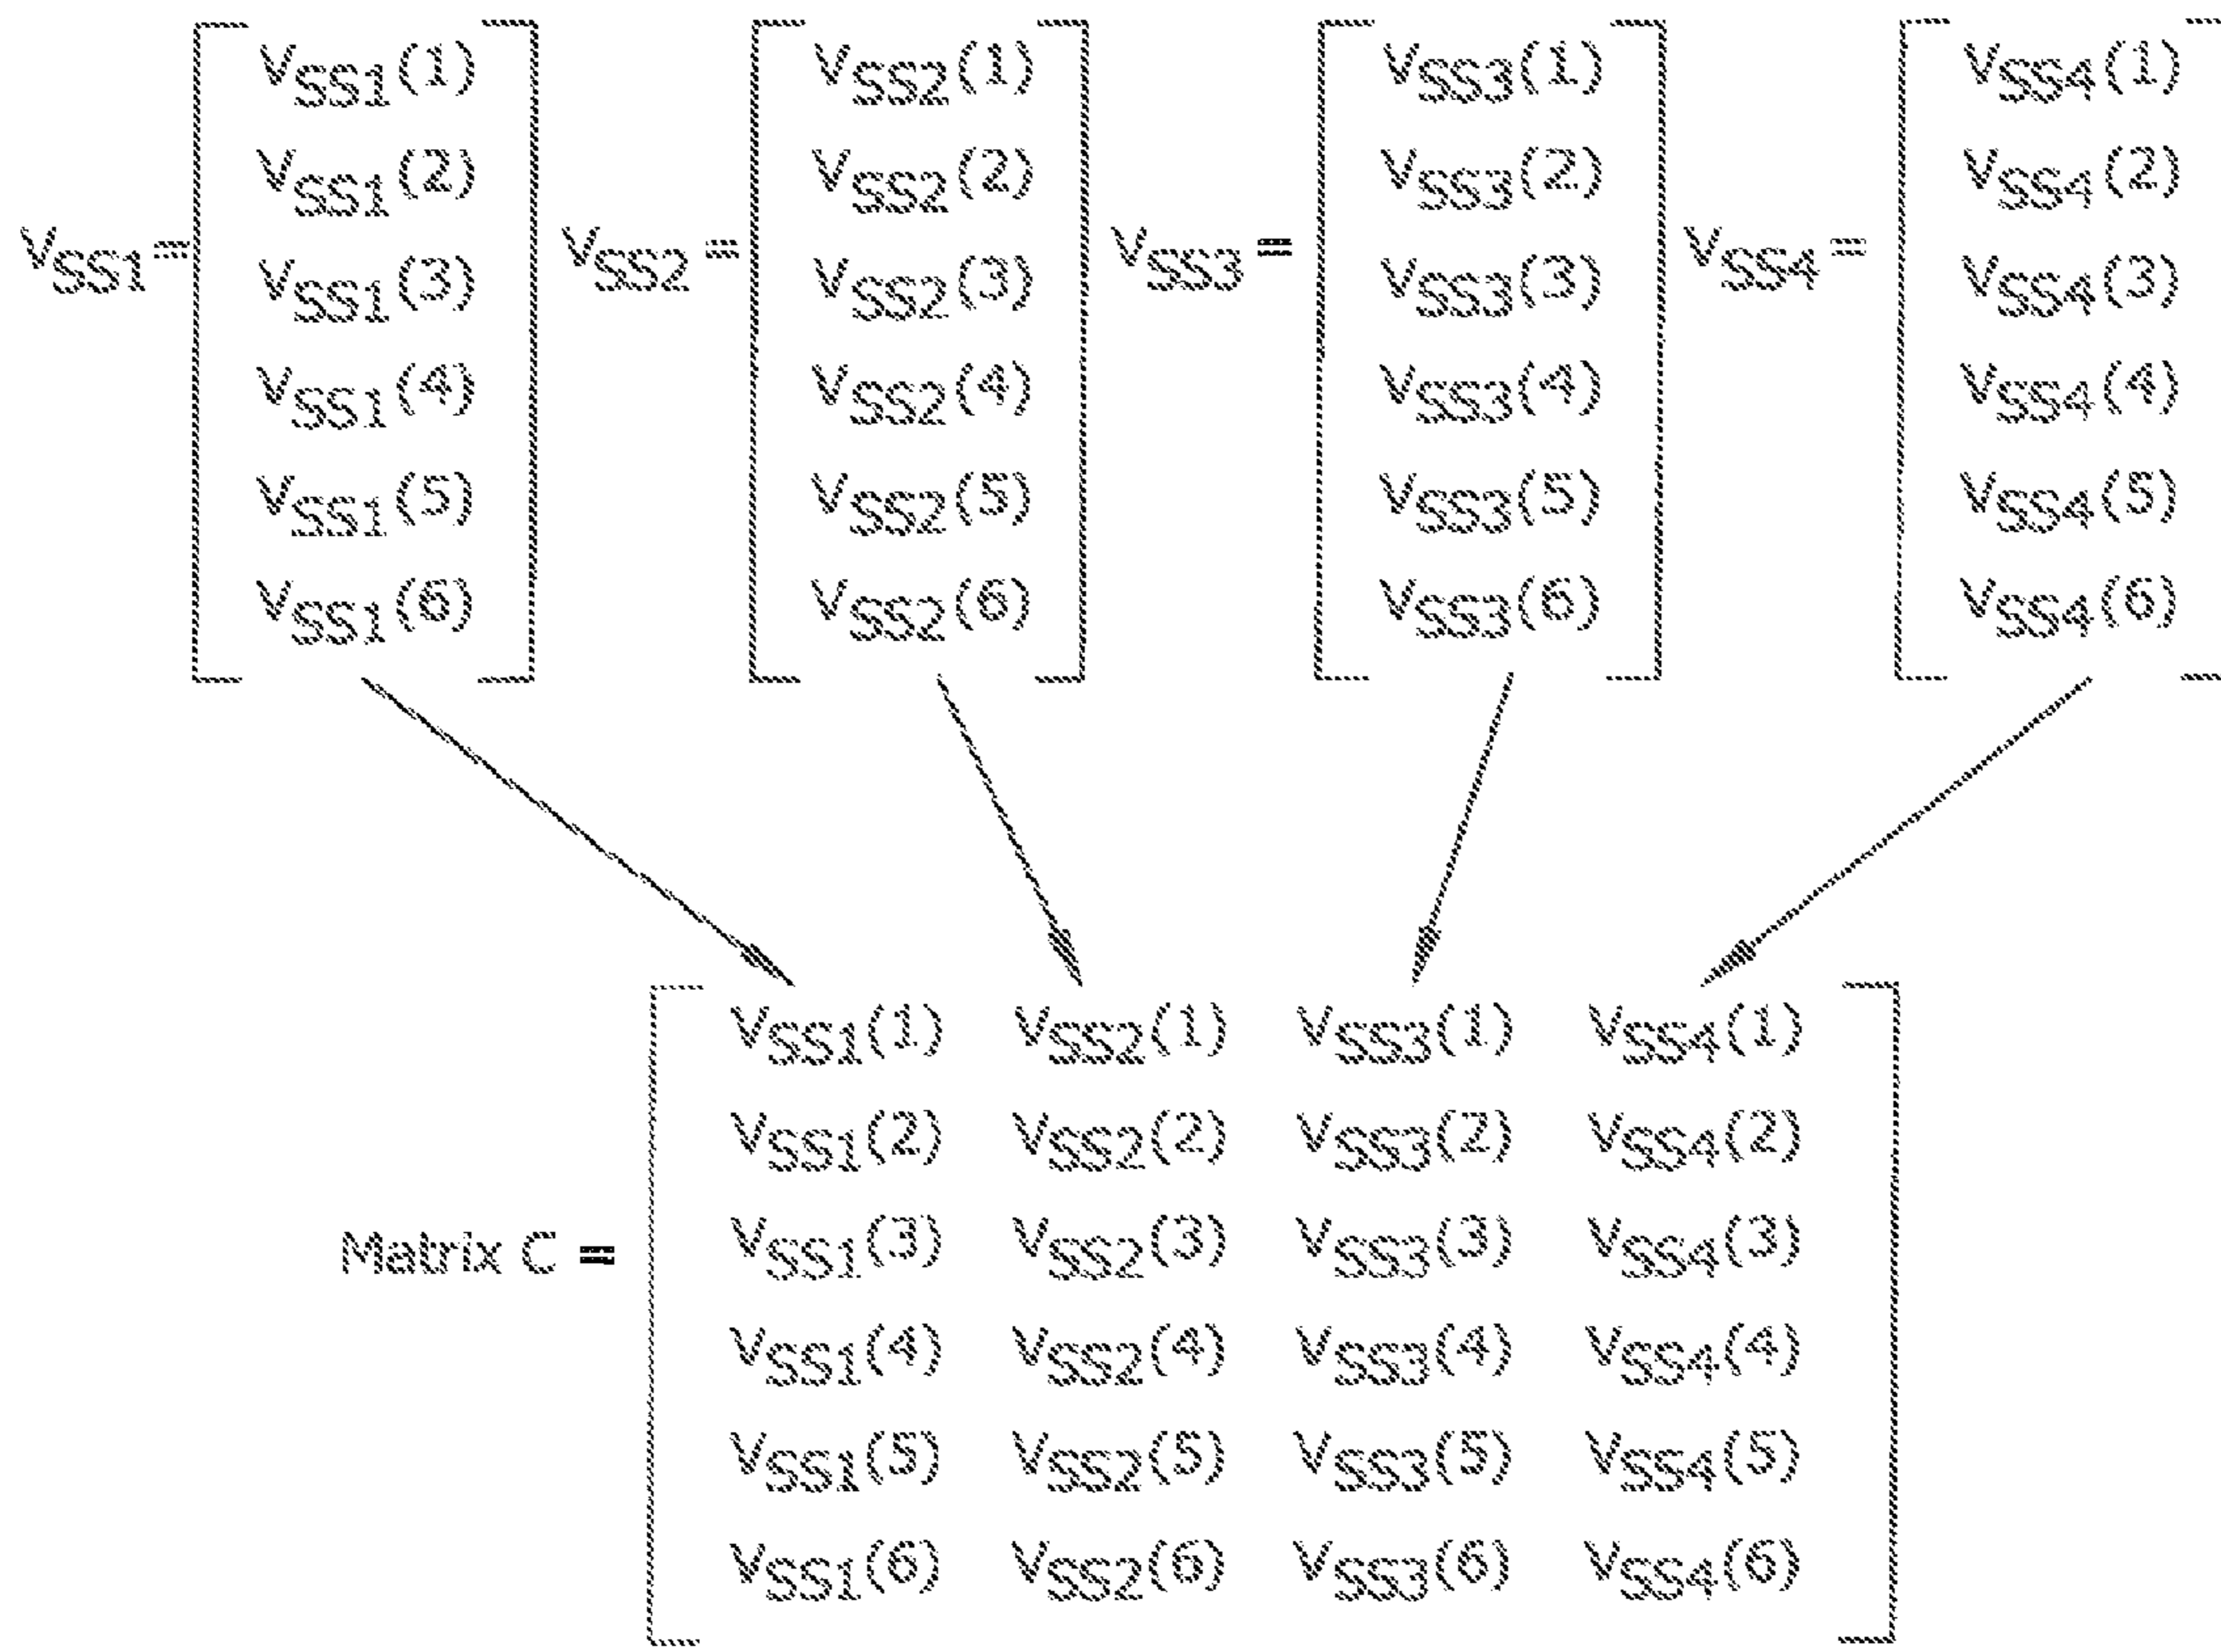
$V_{SS1} = \begin{bmatrix} V_{SS1}(1) \\ V_{SS1}(2) \\ V_{SS1}(3) \\ V_{SS1}(4) \\ V_{SS1}(5) \\ V_{SS1}(6) \end{bmatrix}$ $V_{SS2} = \begin{bmatrix} V_{SS2}(1) \\ V_{SS2}(2) \\ V_{SS2}(3) \\ V_{SS2}(4) \\ V_{SS2}(5) \\ V_{SS2}(6) \end{bmatrix}$ $V_{SS3} = \begin{bmatrix} V_{SS3}(1) \\ V_{SS3}(2) \\ V_{SS3}(3) \\ V_{SS3}(4) \\ V_{SS3}(5) \\ V_{SS3}(6) \end{bmatrix}$ $V_{SS4} = \begin{bmatrix} V_{SS4}(1) \\ V_{SS4}(2) \\ V_{SS4}(3) \\ V_{SS4}(4) \\ V_{SS4}(5) \\ V_{SS4}(6) \end{bmatrix}$

Matrix C = $\begin{bmatrix} V_{SS1}(1) & V_{SS2}(1) & V_{SS3}(1) & V_{SS4}(1) \\ V_{SS1}(2) & V_{SS2}(2) & V_{SS3}(2) & V_{SS4}(2) \\ V_{SS1}(3) & V_{SS2}(3) & V_{SS3}(3) & V_{SS4}(3) \\ V_{SS1}(4) & V_{SS2}(4) & V_{SS3}(4) & V_{SS4}(4) \\ V_{SS1}(5) & V_{SS2}(5) & V_{SS3}(5) & V_{SS4}(5) \\ V_{SS1}(6) & V_{SS2}(6) & V_{SS3}(6) & V_{SS4}(6) \end{bmatrix}$